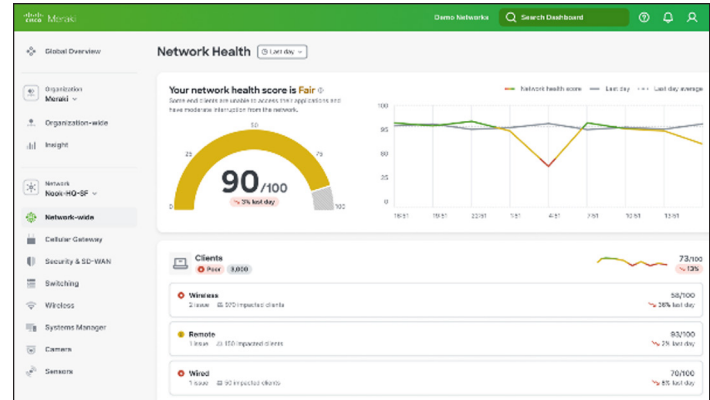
cisco Meraki

Demo Networks

Search Dashboard

Global Overview

Organization
Meraki

Organization-wide

Insight

Network
Nook-HQ-SF

Network-wide

Cellular Gateway

Security & SD-WAN

Switching

Wireless

Systems Manager

Camera

Sensors

Network Health

Last day

Your network health score is Fair

Some end clients are unable to access their applications and have moderate interruption from the network.

0

25

50

75

100

90/100

3% last day

Network health score

Last day

Last day average

100

75

50

25

0

16:51

19:51

22:51

1:51

4:51

7:51

10:51

13:51

Clients

Poor

3,000

73/100

13%

Wireless

2 issues

370 impacted clients

58/100

36% last day

Remote

1 issue

150 impacted clients

93/100

2% last day

Wired

1 issue

90 impacted clients

70/100

6% last day